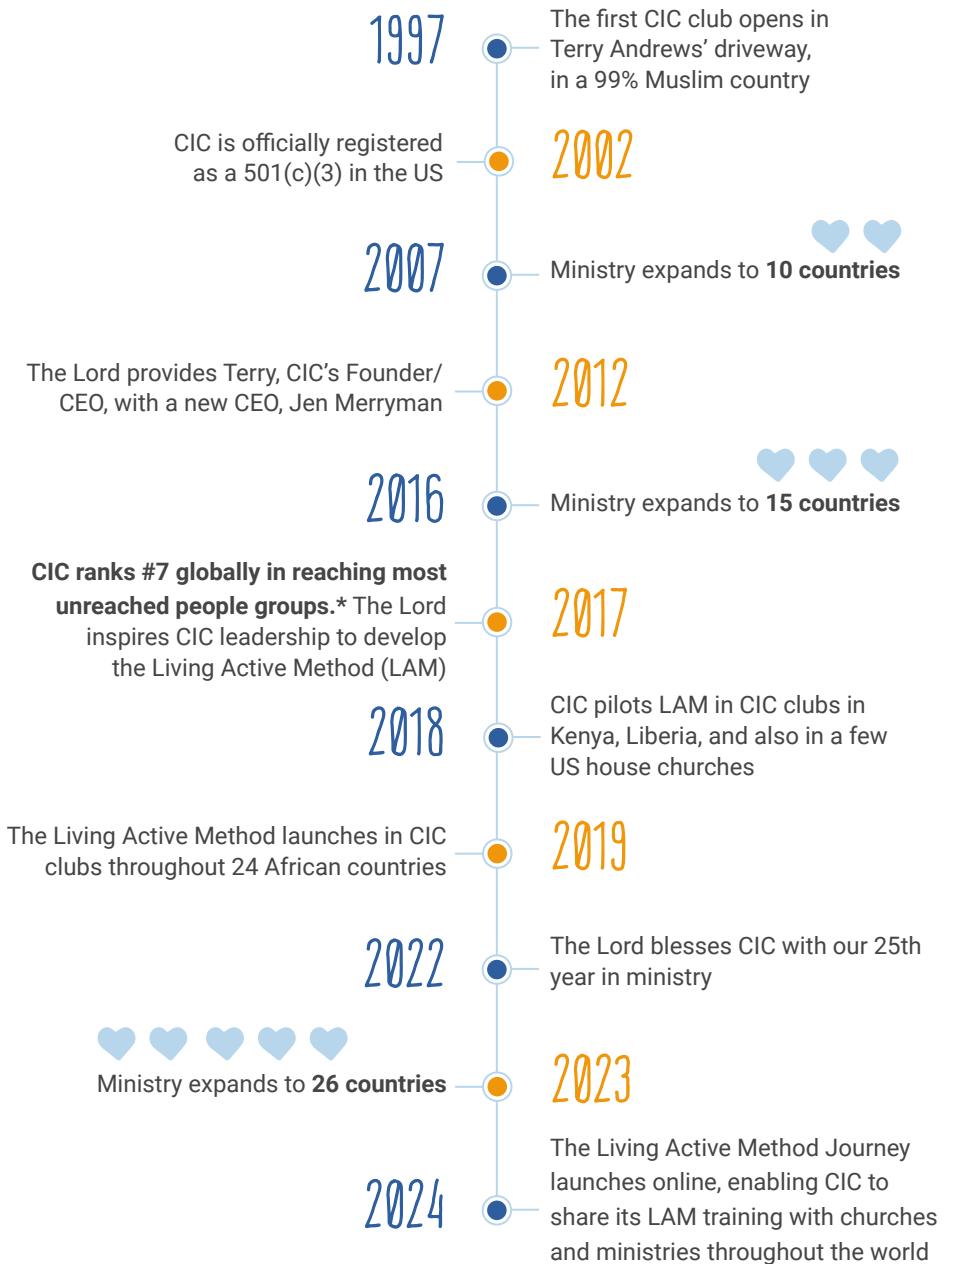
1997

The first CIC club opens in Terry Andrews' driveway, in a 99% Muslim country

CIC is officially registered as a 501(c)(3) in the US

2002

2007

Ministry expands to **10 countries**

The Lord provides Terry, CIC's Founder/ CEO, with a new CEO, Jen Merryman

2012

2016

Ministry expands to **15 countries**

**CIC ranks #7 globally in reaching most unreached people groups.*** The Lord inspires CIC leadership to develop the Living Active Method (LAM)

2017

2018

CIC pilots LAM in CIC clubs in Kenya, Liberia, and also in a few US house churches

The Living Active Method launches in CIC clubs throughout 24 African countries

2019

2022

The Lord blesses CIC with our 25th year in ministry

Ministry expands to **26 countries**

2023

2024

The Living Active Method Journey launches online, enabling CIC to share its LAM training with churches and ministries throughout the world